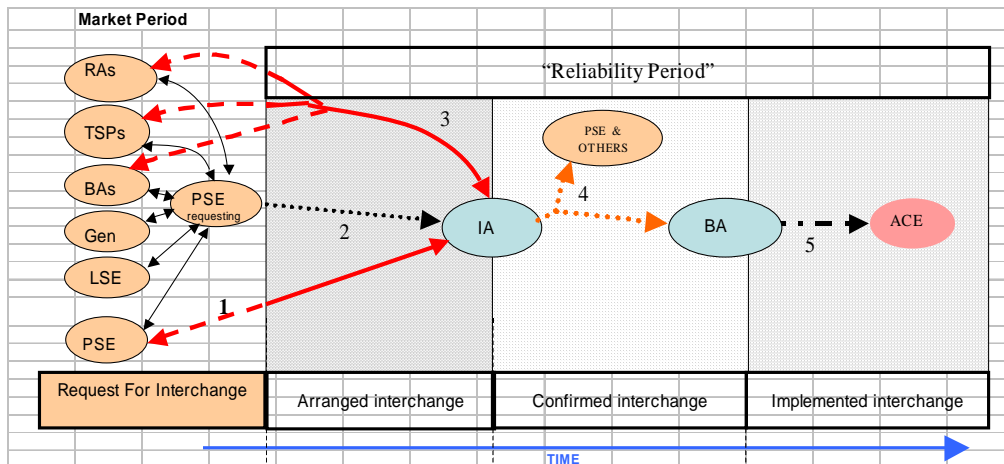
Market Period

"Reliability Period"

RAs

TSPs

BAs

PSE requesting

Gen

LSE

PSE

3

PSE & OTHERS

4

2

IA

BA

5

ACE

1

Request For Interchange

Arranged interchange

Confirmed interchange

Implemented interchange

TIME